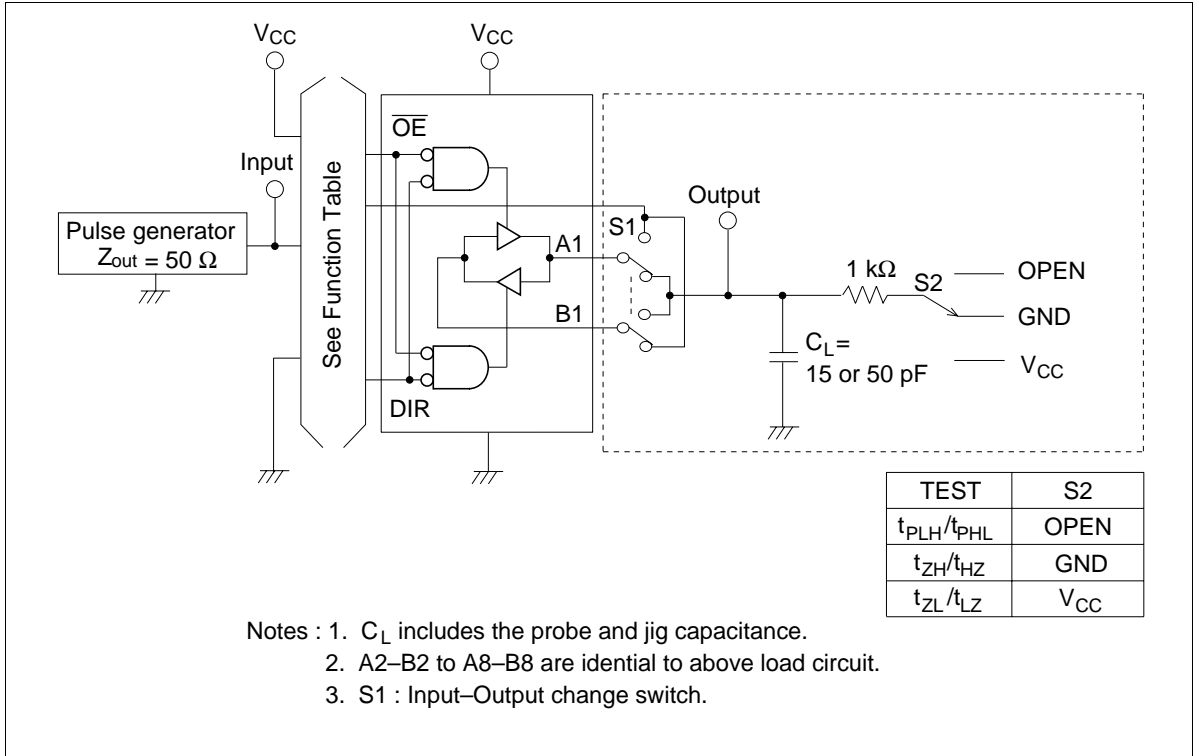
$V_{CC}$

$V_{CC}$

$\overline{OE}$

Input

See Function Table

Pulse generator $Z_{out} = 50\ \Omega$

S1

A1

B1

DIR

Output

1 kΩ

S2

OPEN

GND

$C_L =$ 15 or 50 pF

$V_{CC}$

| TEST | S2 |
|---|---|
| $t_{PLH}/t_{PHL}$ | OPEN |
| $t_{ZH}/t_{HZ}$ | GND |
| $t_{ZL}/t_{LZ}$ | $V_{CC}$ |

Notes : 1. $C_L$ includes the probe and jig capacitance.
2. A2–B2 to A8–B8 are idential to above load circuit.
3. S1 : Input–Output change switch.